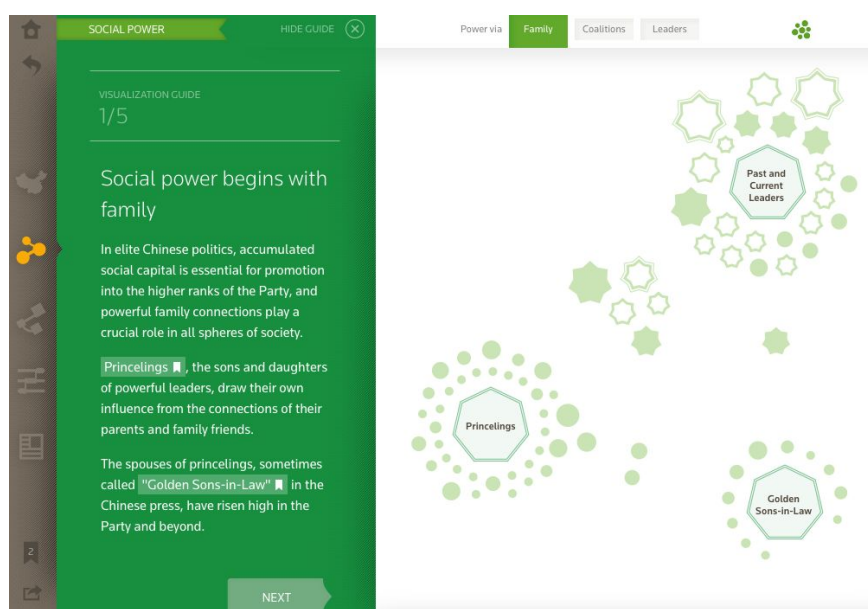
SOCIAL POWER

HIDE GUIDE

VISUALIZATION GUIDE
1/5

Social power begins with family

In elite Chinese politics, accumulated social capital is essential for promotion into the higher ranks of the Party, and powerful family connections play a crucial role in all spheres of society.

Princelings, the sons and daughters of powerful leaders, draw their own influence from the connections of their parents and family friends.

The spouses of princelings, sometimes called "Golden Sons-in-Law" in the Chinese press, have risen high in the Party and beyond.

NEXT

2

Power via Family Coalitions Leaders

Past and Current Leaders

Princelings

Golden Sons-in-Law